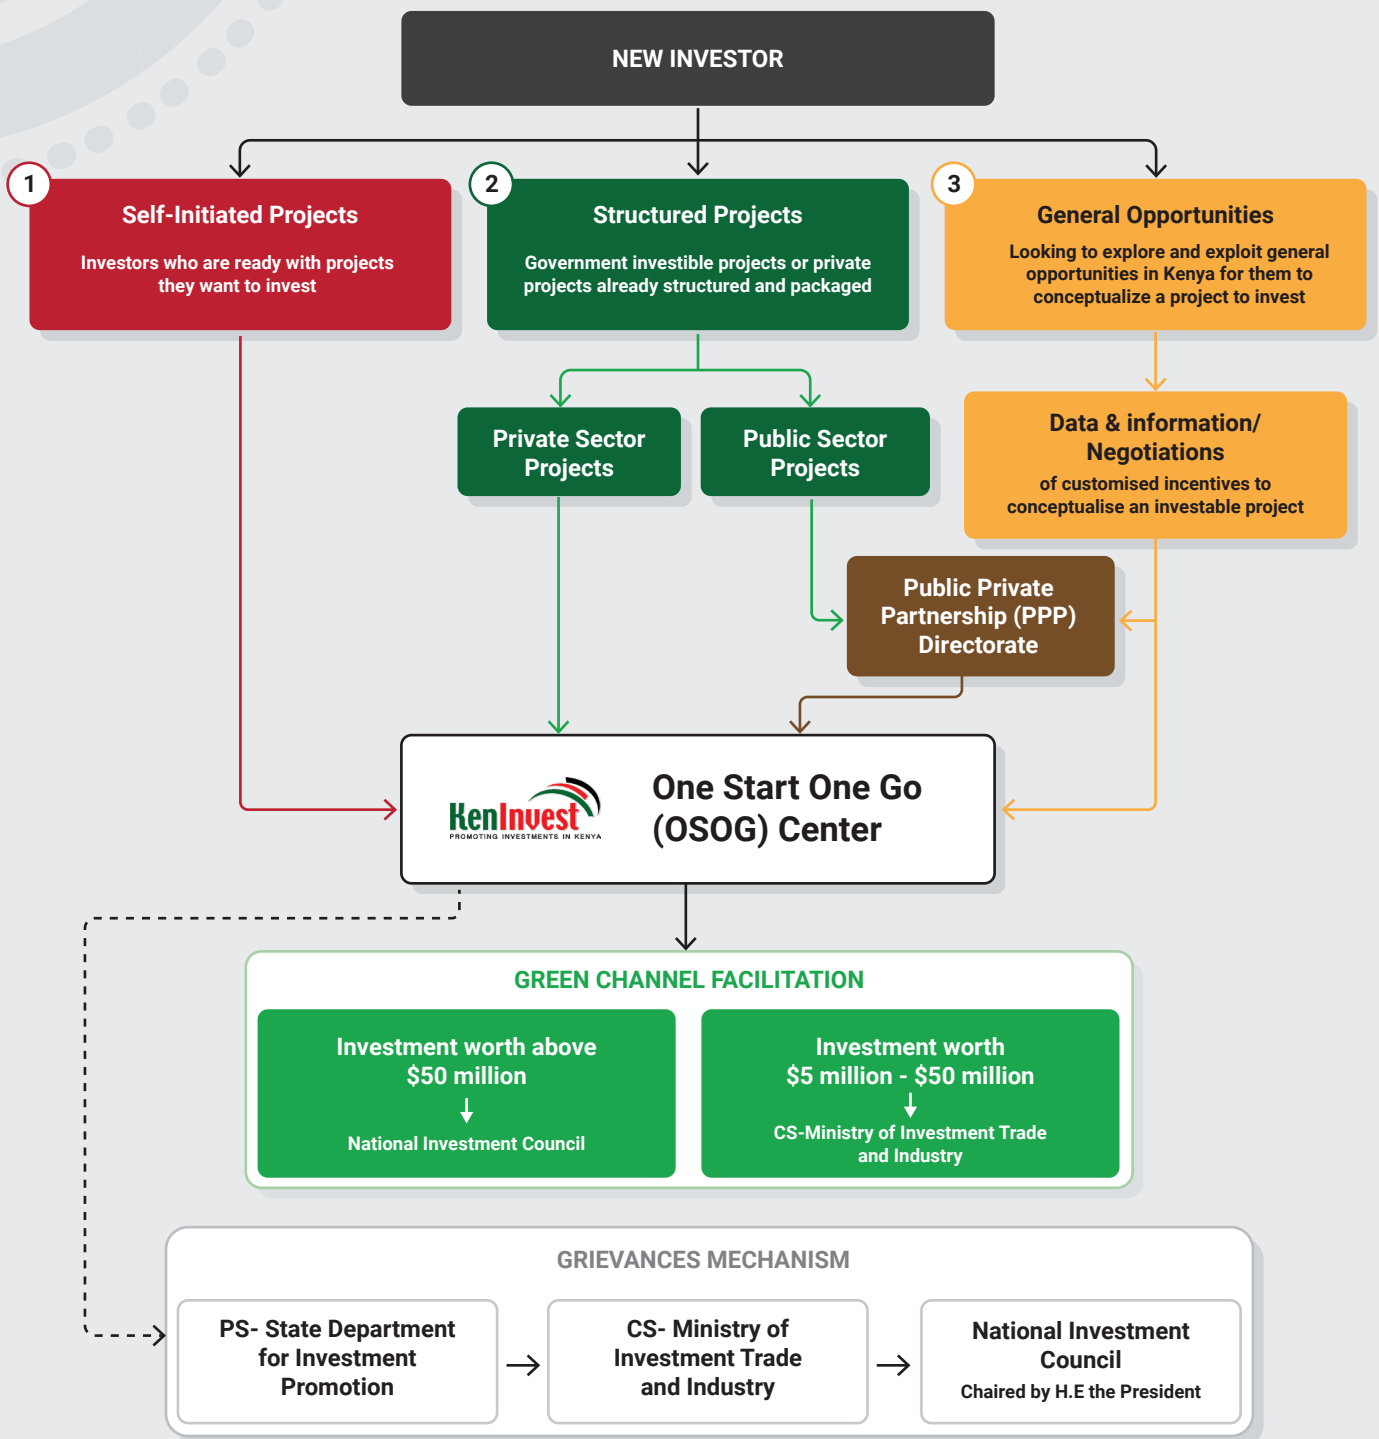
NEW INVESTOR

1
Self-Initiated Projects
Investors who are ready with projects they want to invest

2
Structured Projects
Government investible projects or private projects already structured and packaged

3
General Opportunities
Looking to explore and exploit general opportunities in Kenya for them to conceptualize a project to invest

Private Sector Projects

Public Sector Projects

Data & information/ Negotiations
of customised incentives to conceptualise an investable project

Public Private Partnership (PPP) Directorate

KenInvest
PROMOTING INVESTMENTS IN KENYA

One Start One Go (OSOG) Center

GREEN CHANNEL FACILITATION

Investment worth above $50 million
National Investment Council

Investment worth $5 million - $50 million
CS-Ministry of Investment Trade and Industry

GRIEVANCES MECHANISM

PS- State Department for Investment Promotion

CS- Ministry of Investment Trade and Industry

National Investment Council
Chaired by H.E the President